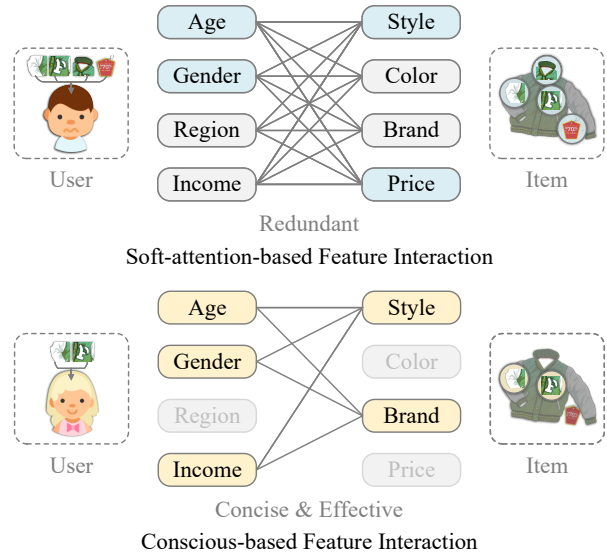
Age
Gender
Region
Income
Style
Color
Brand
Price
User
Item
Redundant
Soft-attention-based Feature Interaction

Age
Gender
Region
Income
Style
Color
Brand
Price
User
Item
Concise & Effective
Conscious-based Feature Interaction